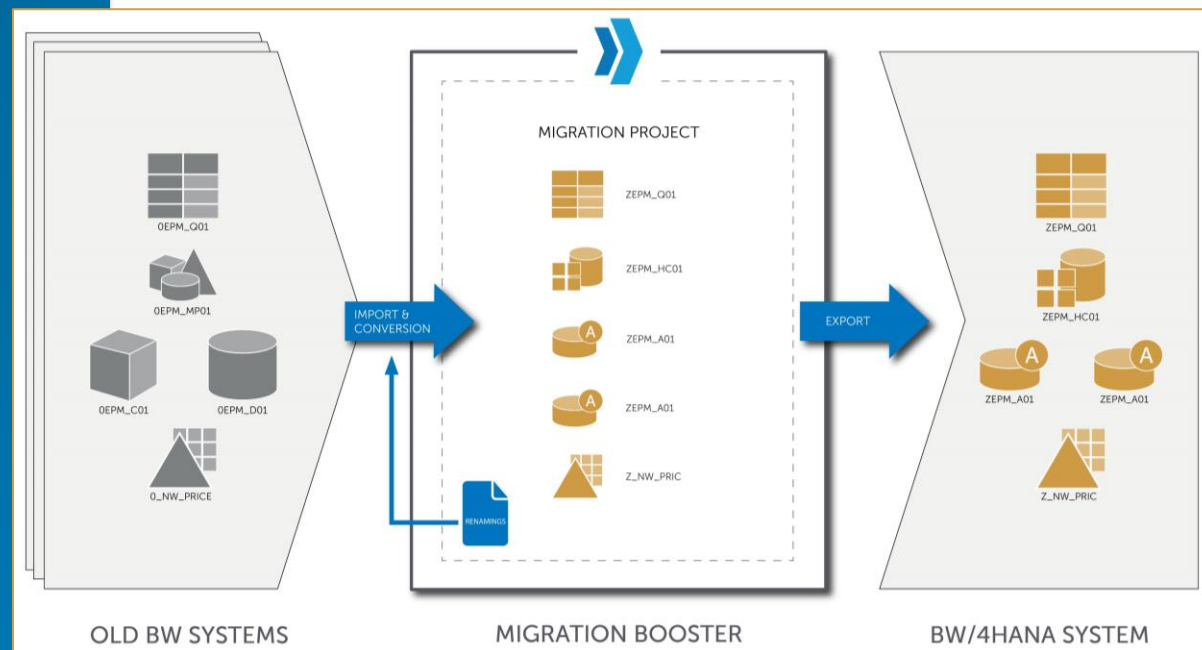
0EPM_Q01

0EPM_MP01

0EPM_C01

0EPM_D01

0_NW_PRICE

IMPORT & CONVERSION

MIGRATION PROJECT

ZEPM_Q01

ZEPM_HC01

A

ZEPM_A01

A

ZEPM_A01

Z_NW_PRIC

RENAMINGS

EXPORT

ZEPM_Q01

ZEPM_HC01

A

ZEPM_A01

A

ZEPM_A01

Z_NW_PRIC

OLD BW SYSTEMS

MIGRATION BOOSTER

BW/4HANA SYSTEM